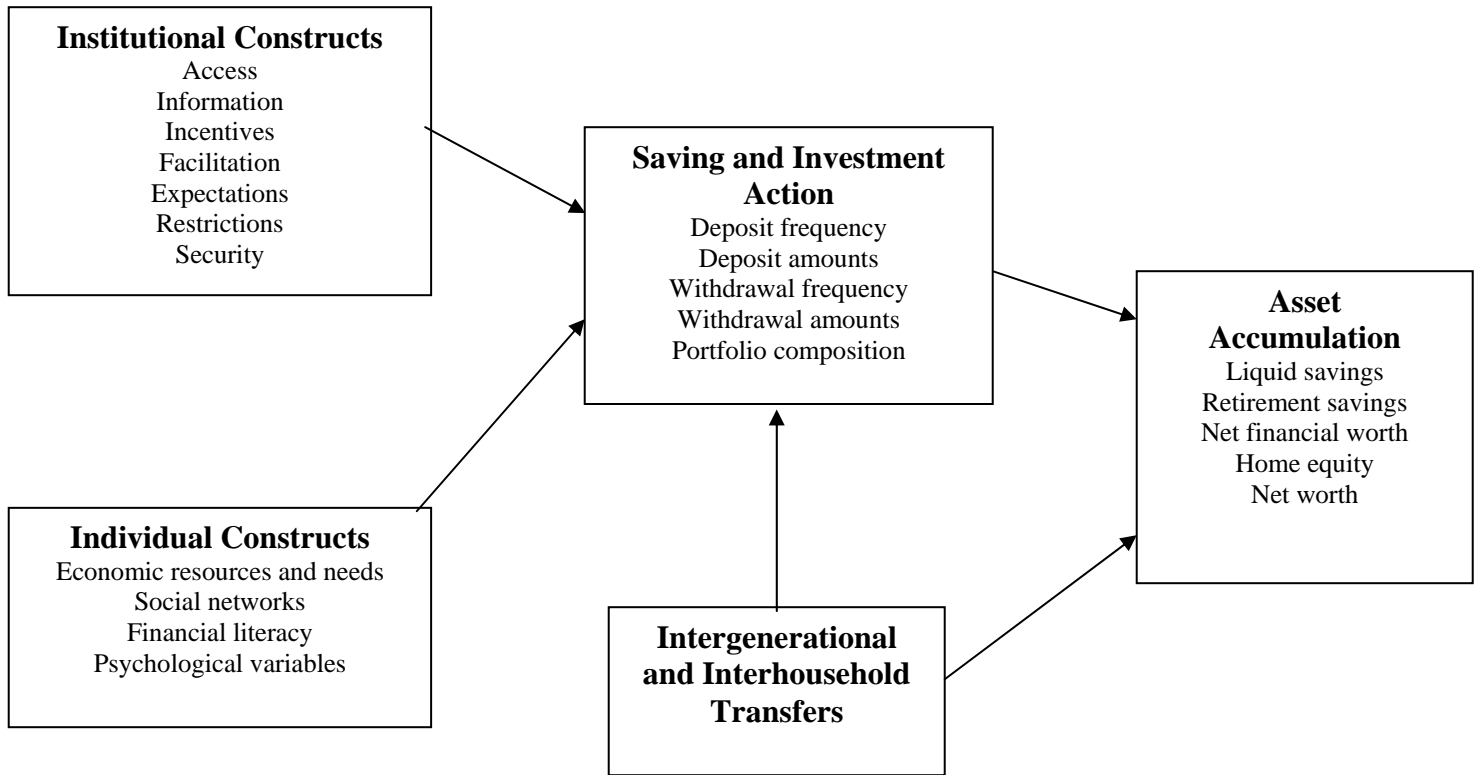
Institutional Constructs
Access
Information
Incentives
Facilitation
Expectations
Restrictions
Security

Saving and Investment Action
Deposit frequency
Deposit amounts
Withdrawal frequency
Withdrawal amounts
Portfolio composition

Asset Accumulation
Liquid savings
Retirement savings
Net financial worth
Home equity
Net worth

Individual Constructs
Economic resources and needs
Social networks
Financial literacy
Psychological variables

Intergenerational and Interhousehold Transfers